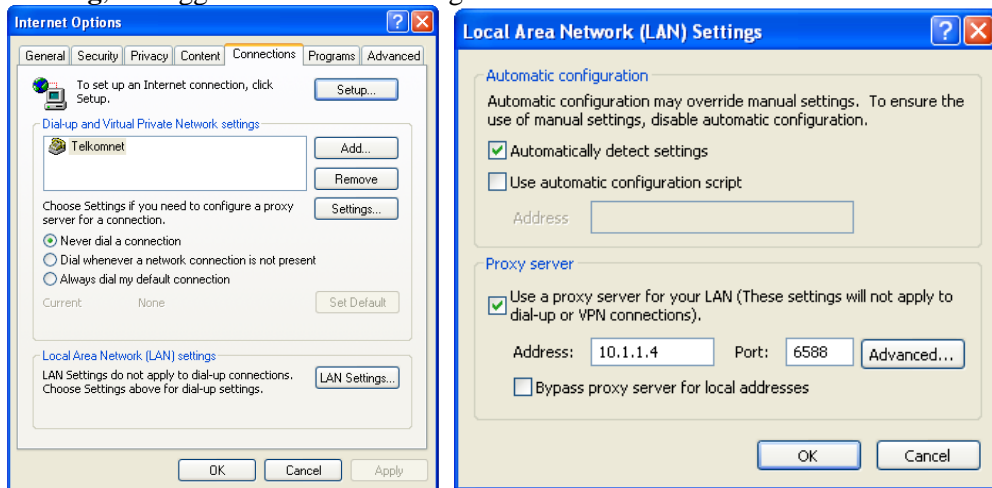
Internet Options

General | Security | Privacy | Content | Connections | Programs | Advanced

To set up an Internet connection, click Setup.

Setup...

Dial-up and Virtual Private Network settings

Telkomnet

Add...

Remove

Choose Settings if you need to configure a proxy server for a connection.

Settings...

Never dial a connection

Dial whenever a network connection is not present

Always dial my default connection

Current None

Set Default

Local Area Network (LAN) settings

LAN Settings do not apply to dial-up connections. Choose Settings above for dial-up settings.

LAN Settings...

OK Cancel Apply

Local Area Network (LAN) Settings

Automatic configuration

Automatic configuration may override manual settings. To ensure the use of manual settings, disable automatic configuration.

Automatically detect settings

Use automatic configuration script

Address

Proxy server

Use a proxy server for your LAN (These settings will not apply to dial-up or VPN connections).

Address: 10.1.1.4 Port: 6588 Advanced...

Bypass proxy server for local addresses

OK Cancel